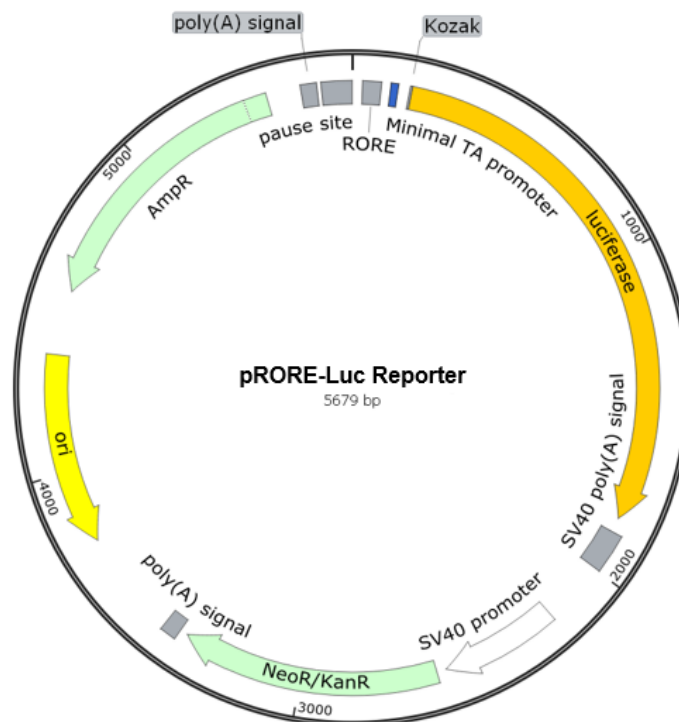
poly(A) signal

Kozak

pause site

RORE

Minimal TA promoter

5000

AmpR

1000

luciferase

pRORE-Luc Reporter

5679 bp

ori

SV40 poly(A) signal

4000

2000

poly(A) signal

SV40 promoter

NeoR/KanR

3000